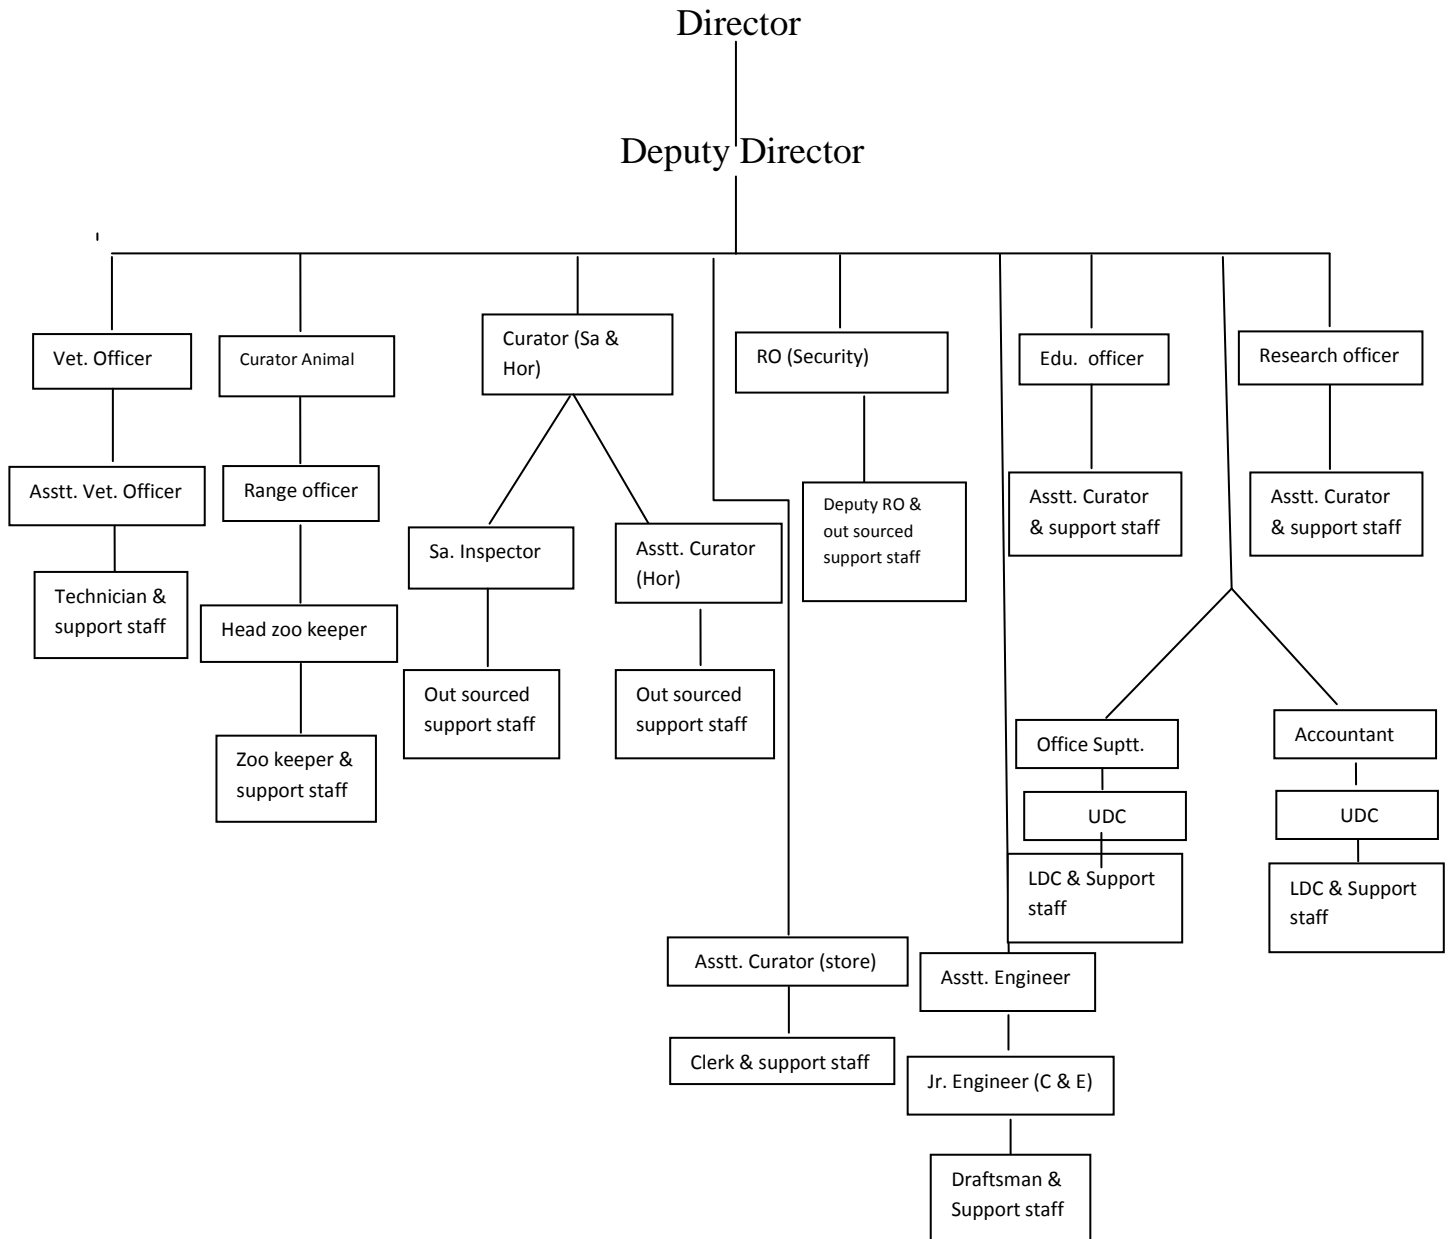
Director

Deputy Director

Vet. Officer

Asstt. Vet. Officer

Technician & support staff

Curator Animal

Range officer

Head zoo keeper

Zoo keeper & support staff

Curator (Sa & Hor)

Sa. Inspector

Out sourced support staff

Asstt. Curator (Hor)

Out sourced support staff

Asstt. Curator (store)

Clerk & support staff

RO (Security)

Deputy RO & out sourced support staff

Asstt. Engineer

Jr. Engineer (C & E)

Draftsman & Support staff

Edu. officer

Asstt. Curator & support staff

Office Suptt.

UDC

LDC & Support staff

Research officer

Asstt. Curator & support staff

Accountant

UDC

LDC & Support staff